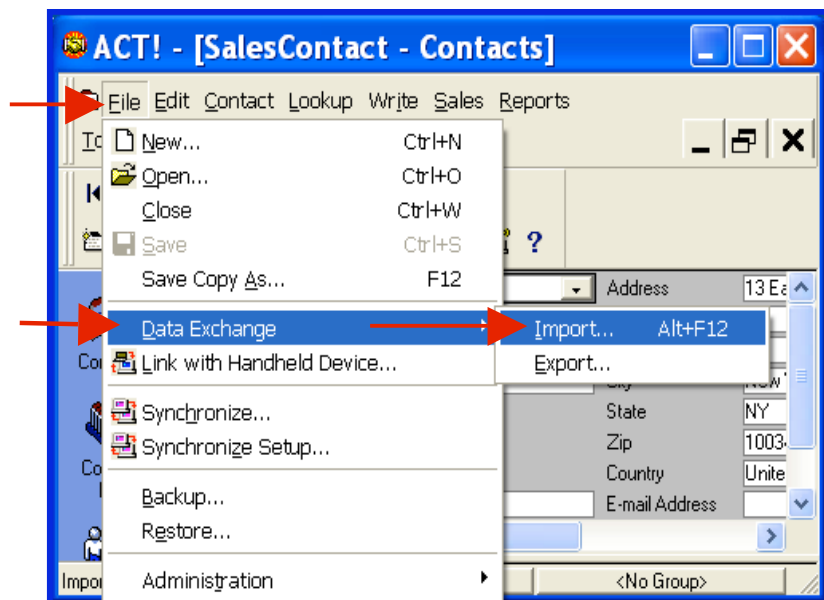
ACT! - [SalesContact - Contacts]

File Edit Contact Lookup Write Sales Reports

To

New... Ctrl+N
Open... Ctrl+O
Close Ctrl+W
Save Ctrl+S
Save Copy As... F12

Data Exchange
Link with Handheld Device...

Synchronize...
Synchronize Setup...

Backup...
Restore...

Administration

Import... Alt+F12
Export...

?

Address 13 Ea
City New
State NY
Zip 1003
Country Unite
E-mail Address

Co
Co
Impo

<No Group>